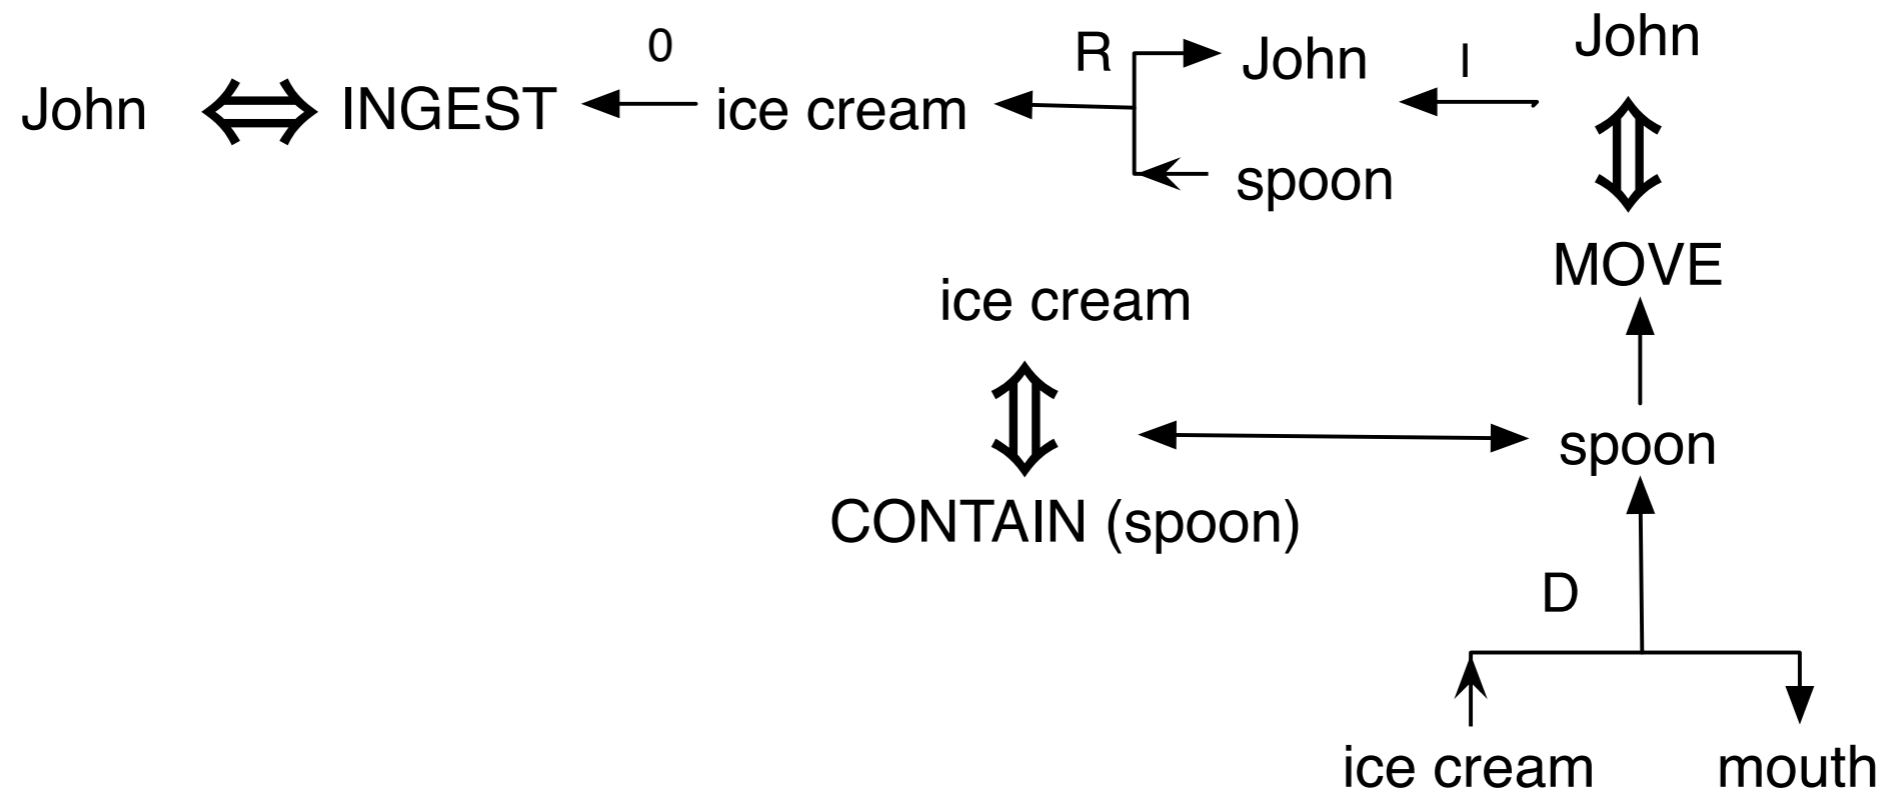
John $\Leftrightarrow$ INGEST $\xleftarrow{0}$ ice cream $\xleftarrow{R}$ John $\xleftarrow{I}$ John

spoon

$\Updownarrow$

MOVE

ice cream

$\Updownarrow$

CONTAIN (spoon) $\leftrightarrow$ spoon

D

ice cream

mouth